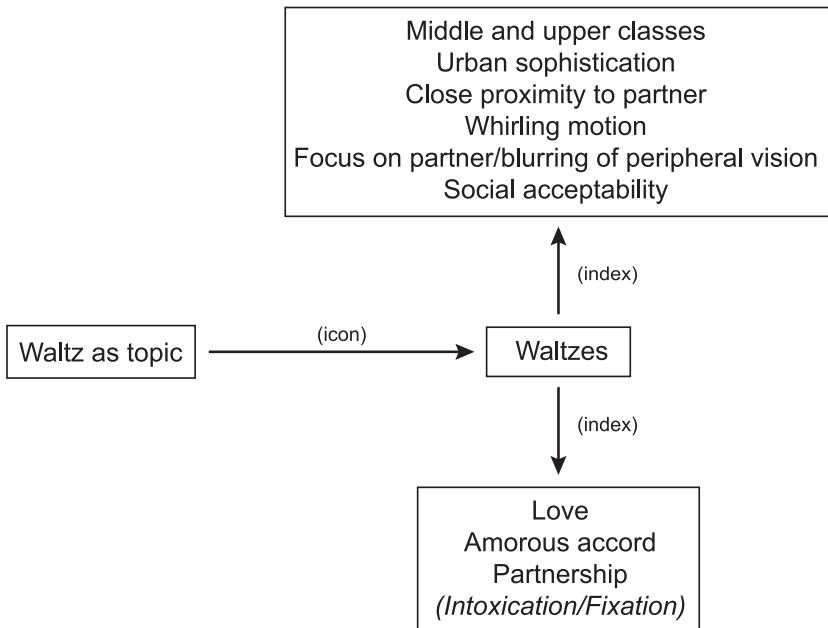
Middle and upper classes
Urban sophistication
Close proximity to partner
Whirling motion
Focus on partner/blurring of peripheral vision
Social acceptability

(index)

Waltz as topic

(icon)

Waltzes

(index)

Love
Amorous accord
Partnership
(Intoxication/Fixation)